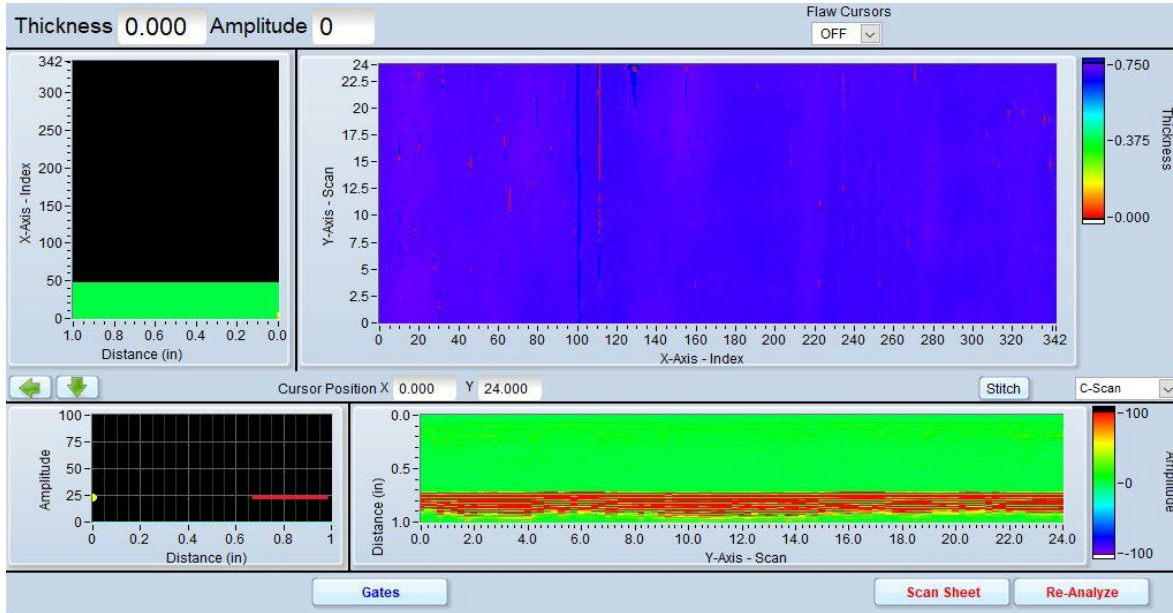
Thickness 0.000 Amplitude 0

Flaw Cursors
OFF

342
300
250
200
150
100
50
0
X-Axis - Index
1.0 0.8 0.6 0.4 0.2 0.0
Distance (in)

24
22.5
20
17.5
15
12.5
10
7.5
5
2.5
0
Y-Axis - Scan
0 20 40 60 80 100 120 140 160 180 200 220 240 260 280 300 320 342
X-Axis - Index

-0.750
-0.375
-0.000
Thickness

Cursor Position X 0.000 Y 24.000

Stitch

C-Scan

100
75
50
25
0
Amplitude
0 0.2 0.4 0.6 0.8 1
Distance (in)

0.0
0.5
1.0
Distance (in)
0.0 2.0 4.0 6.0 8.0 10.0 12.0 14.0 16.0 18.0 20.0 22.0 24.0
Y-Axis - Scan

-100
-0
--100
Amplitude

Gates

Scan Sheet

Re-Analyze